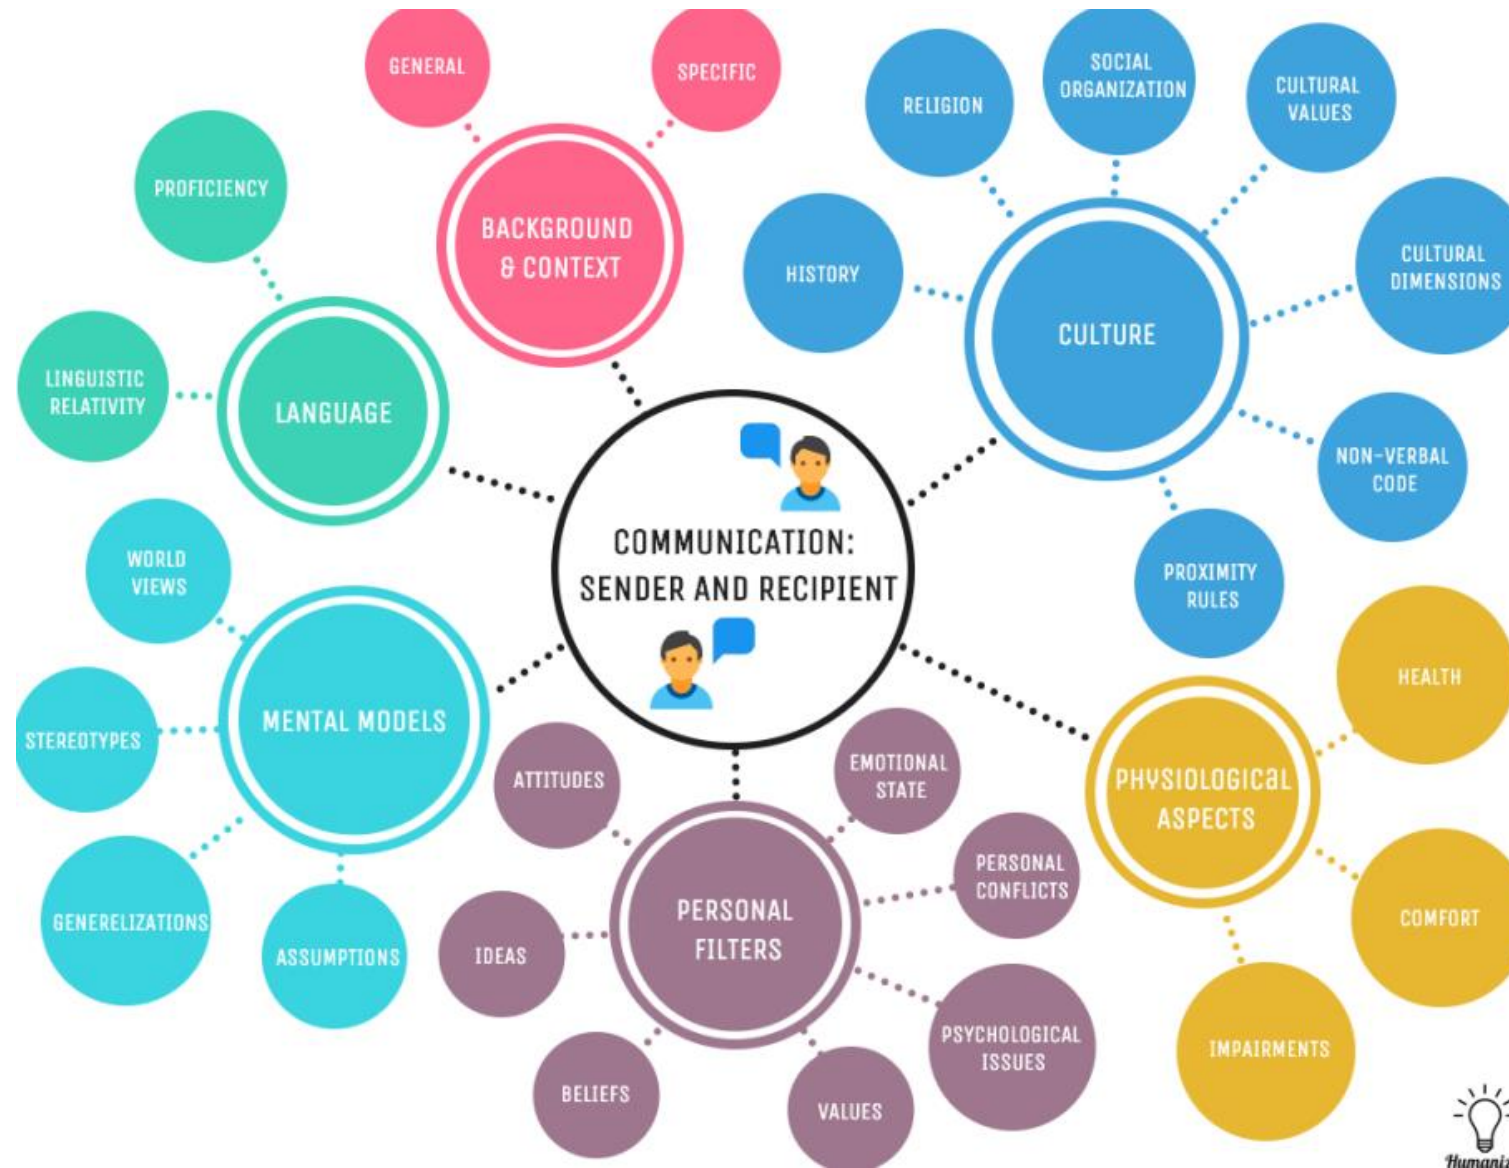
COMMUNICATION: SENDER AND RECIPIENT

BACKGROUND & CONTEXT
GENERAL
SPECIFIC

CULTURE
RELIGION
SOCIAL ORGANIZATION
CULTURAL VALUES
CULTURAL DIMENSIONS
HISTORY
NON-VERBAL CODE
PROXIMITY RULES

LANGUAGE
PROFICIENCY
LINGUISTIC RELATIVITY

MENTAL MODELS
WORLD VIEWS
STEREOTYPES
GENERELIZATIONS
ASSUMPTIONS

PERSONAL FILTERS
ATTITUDES
EMOTIONAL STATE
PERSONAL CONFLICTS
IDEAS
PSYCHOLOGICAL ISSUES
BELIEFS
VALUES

PHYSIOLOGICAL ASPECTS
HEALTH
COMFORT
IMPAIRMENTS

Humanis